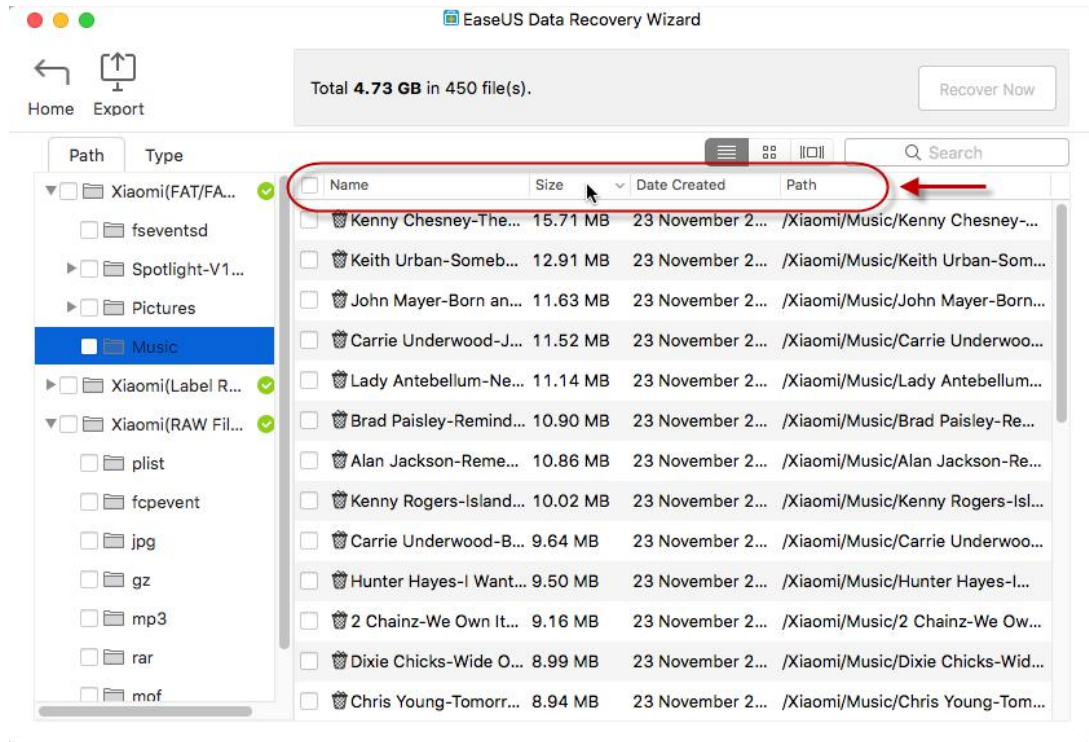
EaseUS Data Recovery Wizard

Home Export

Total **4.73 GB** in 450 file(s).

Recover Now

Path Type

Search

Xiaomi(FAT/FA...
fseventsd
Spotlight-V1...
Pictures
Music
Xiaomi(Label R...
Xiaomi(RAW Fil...
plist
fcpevent
jpg
gz
mp3
rar
mof

| Name | Size | Date Created | Path |
|---|---|---|---|
| Kenny Chesney-The... | 15.71 MB | 23 November 2... | /Xiaomi/Music/Kenny Chesney-... |
| Keith Urban-Someb... | 12.91 MB | 23 November 2... | /Xiaomi/Music/Keith Urban-Som... |
| John Mayer-Born an... | 11.63 MB | 23 November 2... | /Xiaomi/Music/John Mayer-Born... |
| Carrie Underwood-J... | 11.52 MB | 23 November 2... | /Xiaomi/Music/Carrie Underwoo... |
| Lady Antebellum-Ne... | 11.14 MB | 23 November 2... | /Xiaomi/Music/Lady Antebellum... |
| Brad Paisley-Remind... | 10.90 MB | 23 November 2... | /Xiaomi/Music/Brad Paisley-Re... |
| Alan Jackson-Reme... | 10.86 MB | 23 November 2... | /Xiaomi/Music/Alan Jackson-Re... |
| Kenny Rogers-Island... | 10.02 MB | 23 November 2... | /Xiaomi/Music/Kenny Rogers-Isl... |
| Carrie Underwood-B... | 9.64 MB | 23 November 2... | /Xiaomi/Music/Carrie Underwoo... |
| Hunter Hayes-I Want... | 9.50 MB | 23 November 2... | /Xiaomi/Music/Hunter Hayes-I... |
| 2 Chainz-We Own It... | 9.16 MB | 23 November 2... | /Xiaomi/Music/2 Chainz-We Ow... |
| Dixie Chicks-Wide O... | 8.99 MB | 23 November 2... | /Xiaomi/Music/Dixie Chicks-Wid... |
| Chris Young-Tomorr... | 8.94 MB | 23 November 2... | /Xiaomi/Music/Chris Young-Tom... |